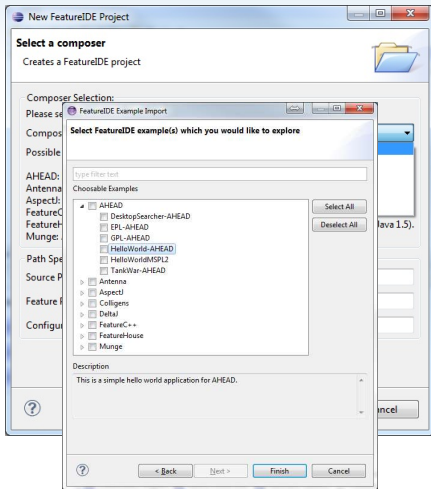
New FeatureIDE Project

Select a composer
Creates a FeatureIDE project

Composer Selection:
Please se
Compos
Possible

AHEAD:
Antenna
AspectJ:
FeatureC
FeatureH
Munge:

Java 1.5).

Path Spe
Source P
Feature F
Configu

ncel

FeatureIDE Example Import

Select FeatureIDE example(s) which you would like to explore

type filter text

Choosable Examples

AHEAD
DesktopSearcher-AHEAD
EPL-AHEAD
GPL-AHEAD
HelloWorld-AHEAD
HelloWorldMSPL2
TankWar-AHEAD
Antenna
AspectJ
Colligens
DeltaJ
FeatureC++
FeatureHouse
Munge

Select All
Deselect All

Description
This is a simple hello world application for AHEAD.

< Back
Next >
Finish
Cancel